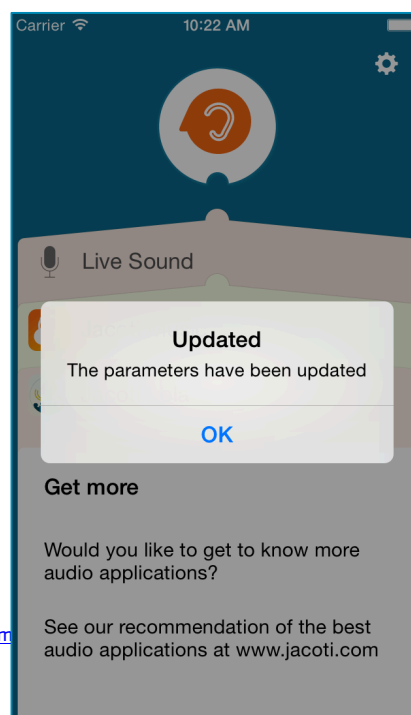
Carrier 10:22 AM

Live Sound

Updated
The parameters have been updated

OK

Get more

Would you like to get to know more audio applications?

See our recommendation of the best audio applications at www.jacoti.com